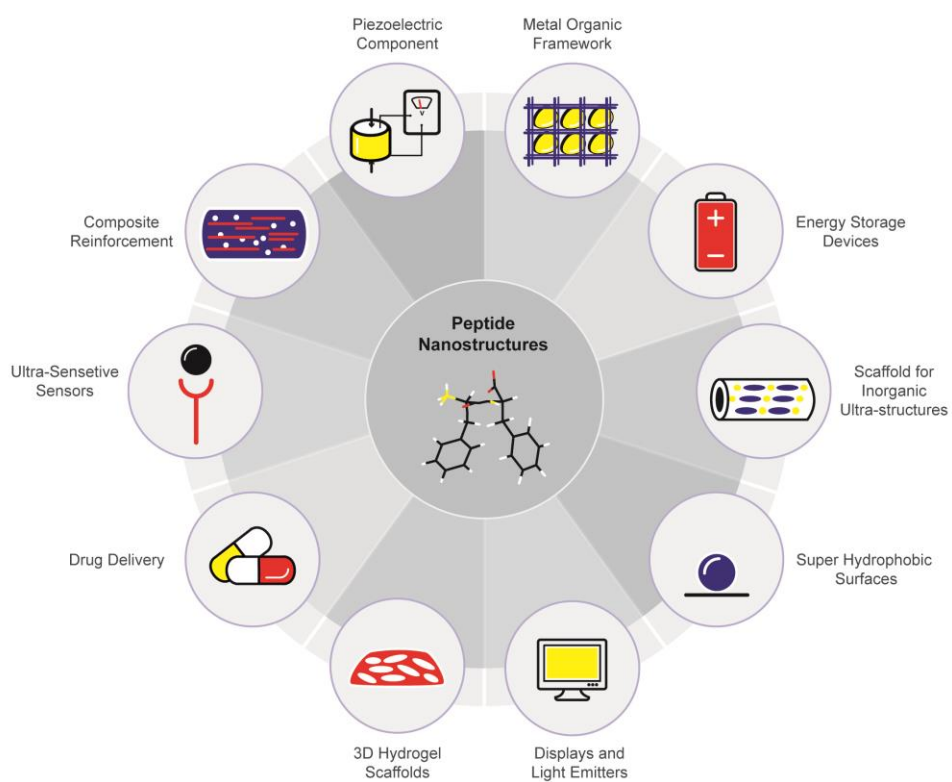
Piezoelectric Component

Metal Organic Framework

Composite Reinforcement

Energy Storage Devices

Peptide Nanostructures

Ultra-Sensetive Sensors

Scaffold for Inorganic Ultra-structures

Drug Delivery

Super Hydrophobic Surfaces

3D Hydrogel Scaffolds

Displays and Light Emitters